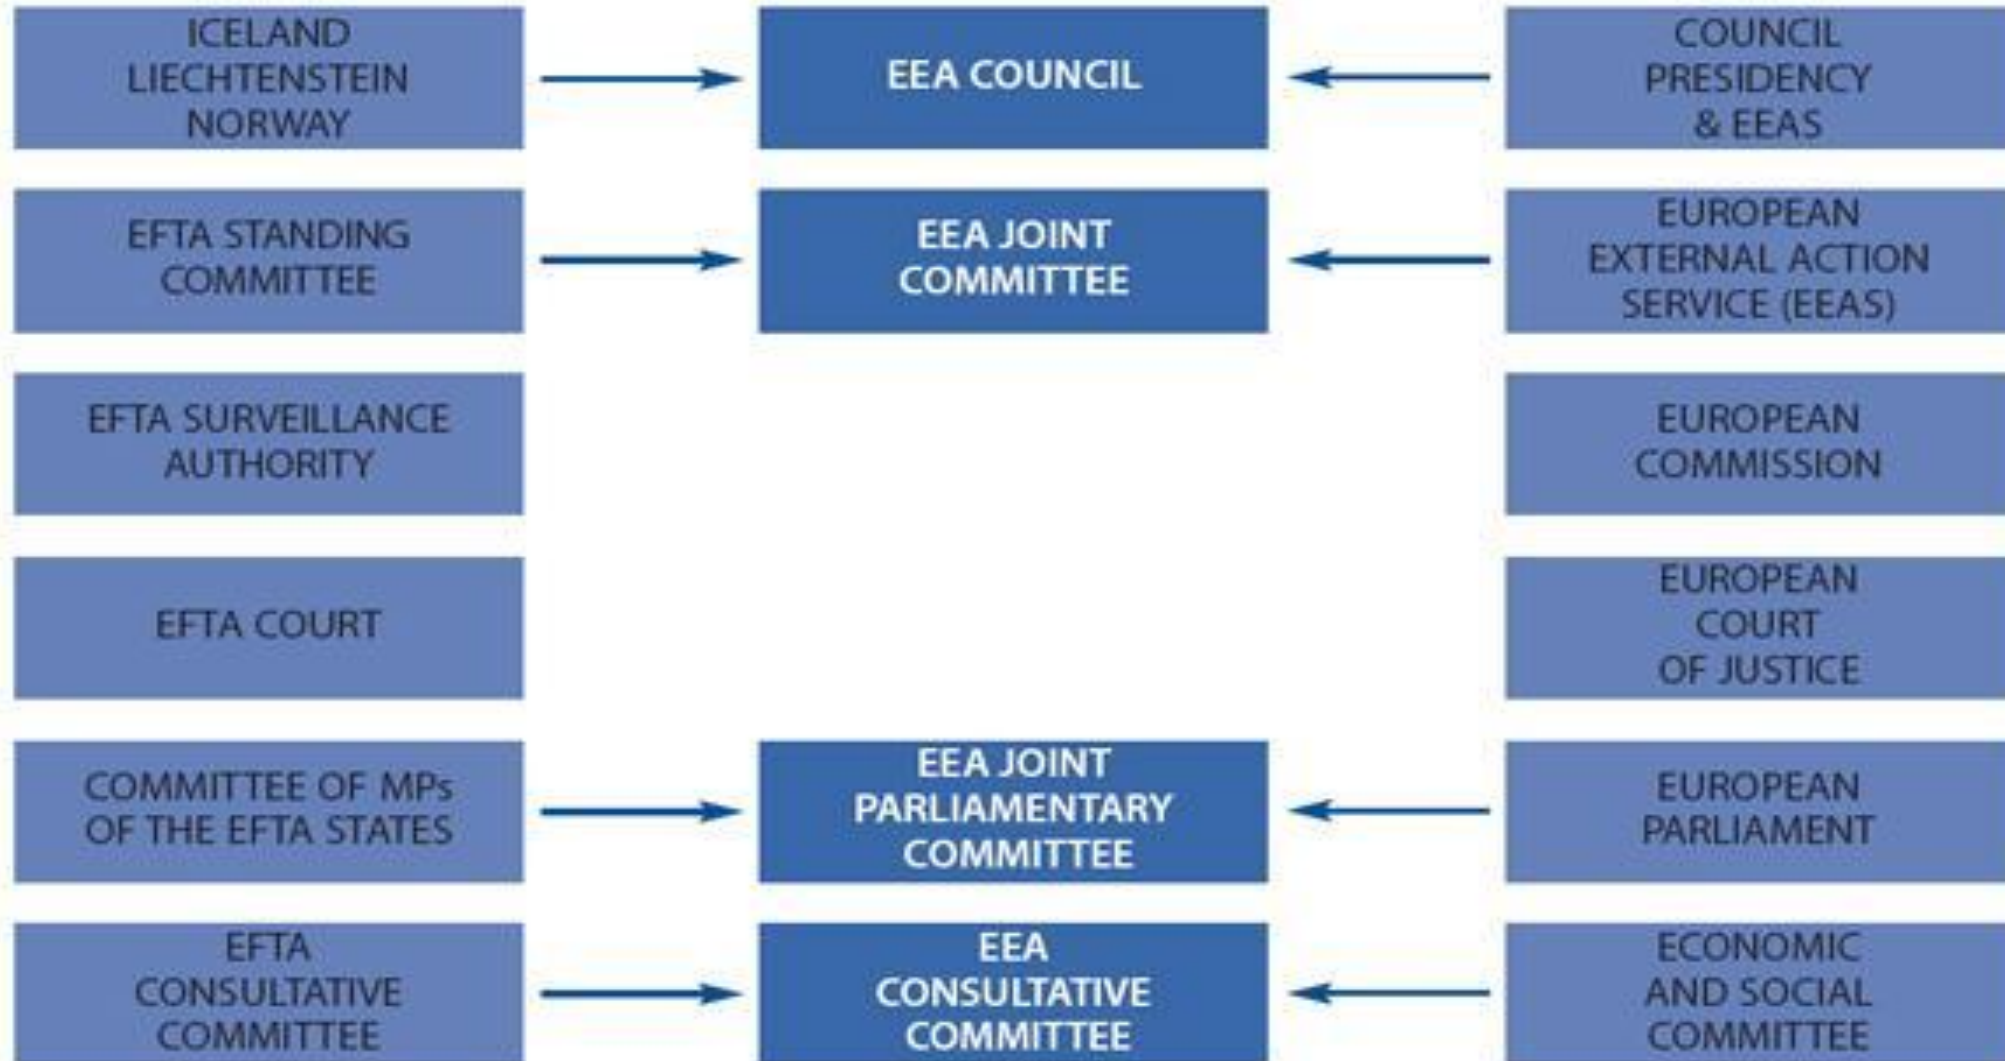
ICELAND
LIECHTENSTEIN
NORWAY

EEA COUNCIL

COUNCIL
PRESIDENCY
& EEAS

EFTA STANDING
COMMITTEE

EEA JOINT
COMMITTEE

EUROPEAN
EXTERNAL ACTION
SERVICE (EEAS)

EFTA SURVEILLANCE
AUTHORITY

EUROPEAN
COMMISSION

EFTA COURT

EUROPEAN
COURT
OF JUSTICE

COMMITTEE OF MPs
OF THE EFTA STATES

EEA JOINT
PARLIAMENTARY
COMMITTEE

EUROPEAN
PARLIAMENT

EFTA
CONSULTATIVE
COMMITTEE

EEA
CONSULTATIVE
COMMITTEE

ECONOMIC
AND SOCIAL
COMMITTEE